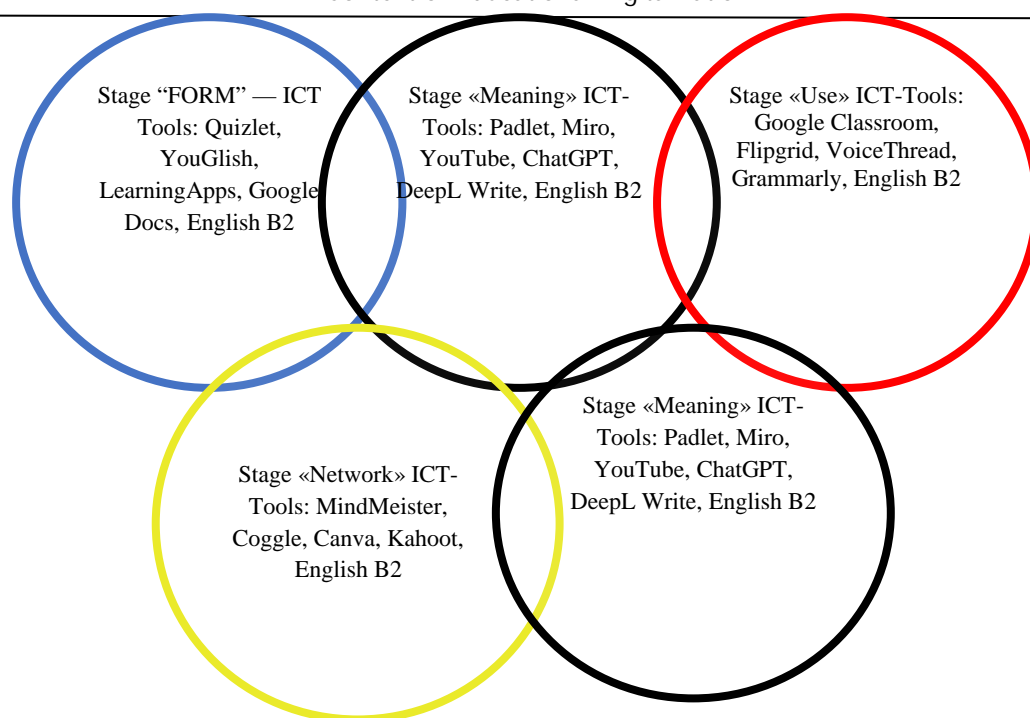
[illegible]

Stage “FORM” — ICT Tools: Quizlet, YouGlish, LearningApps, Google Docs, English B2

Stage «Meaning» ICT-Tools: Padlet, Miro, YouTube, ChatGPT, DeepL Write, English B2

Stage «Use» ICT-Tools: Google Classroom, Flipgrid, VoiceThread, Grammarly, English B2

Stage «Network» ICT-Tools: MindMeister, Coggle, Canva, Kahoot, English B2

Stage «Meaning» ICT-Tools: Padlet, Miro, YouTube, ChatGPT, DeepL Write, English B2